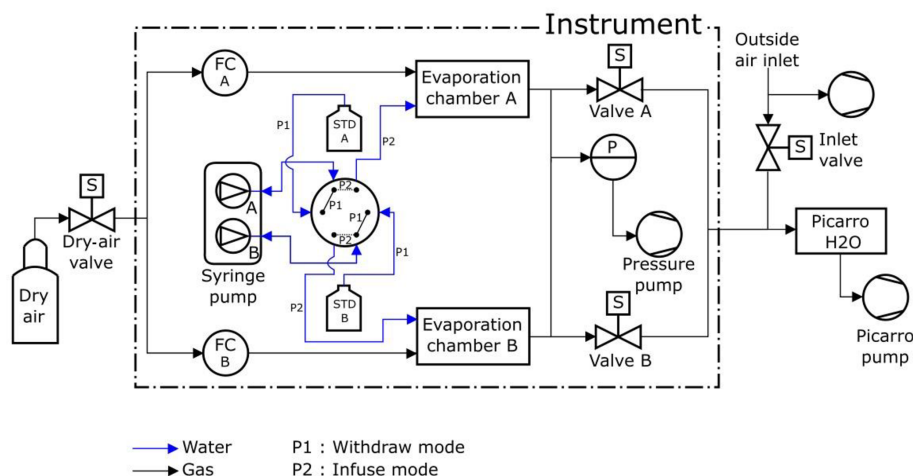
Instrument

Outside air inlet

S

FC A

Evaporation chamber A

S

Valve A

P1

STD A

P2

S

Inlet valve

P

A

P2

P1

P1

S

P2

B

Picarro H2O

Dry-air valve

Syringe pump

P1

Pressure pump

Dry air

P2

STD B

S

Evaporation chamber B

Picarro pump

FC B

Valve B

Water

Gas

P1 : Withdraw mode

P2 : Infuse mode